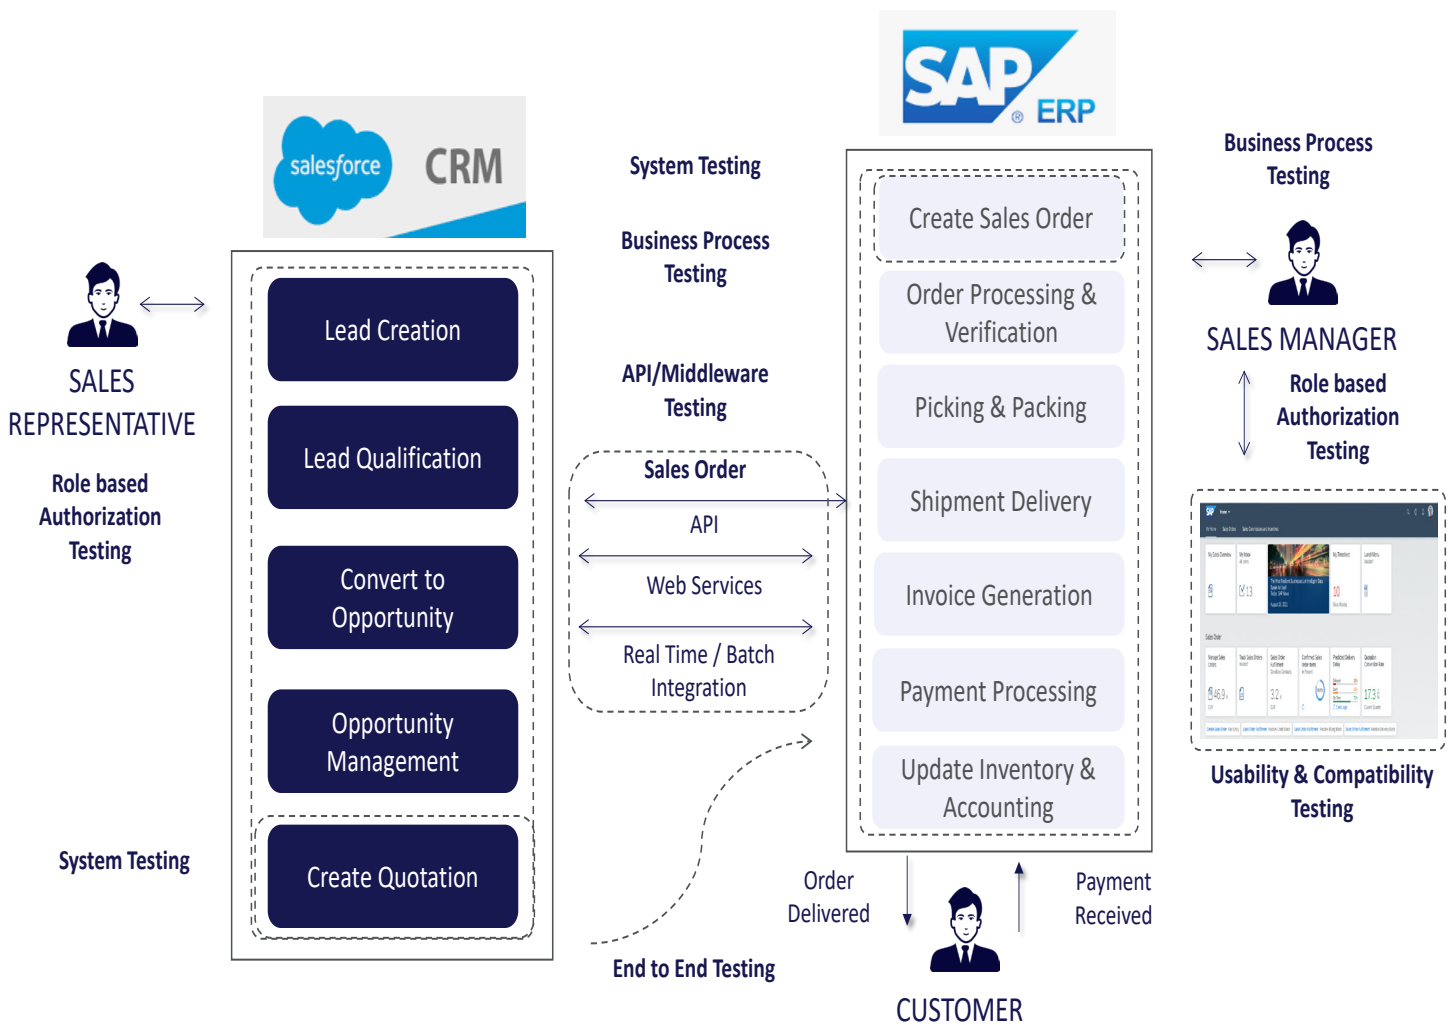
salesforce CRM

SAP ERP

SALES REPRESENTATIVE

Role based Authorization Testing

Lead Creation

Lead Qualification

Convert to Opportunity

Opportunity Management

Create Quotation

System Testing

System Testing

Business Process Testing

API/Middleware Testing

Sales Order

API

Web Services

Real Time / Batch Integration

End to End Testing

Create Sales Order

Order Processing & Verification

Picking & Packing

Shipment Delivery

Invoice Generation

Payment Processing

Update Inventory & Accounting

Order Delivered

Payment Received

CUSTOMER

Business Process Testing

SALES MANAGER

Role based Authorization Testing

Usability & Compatibility Testing